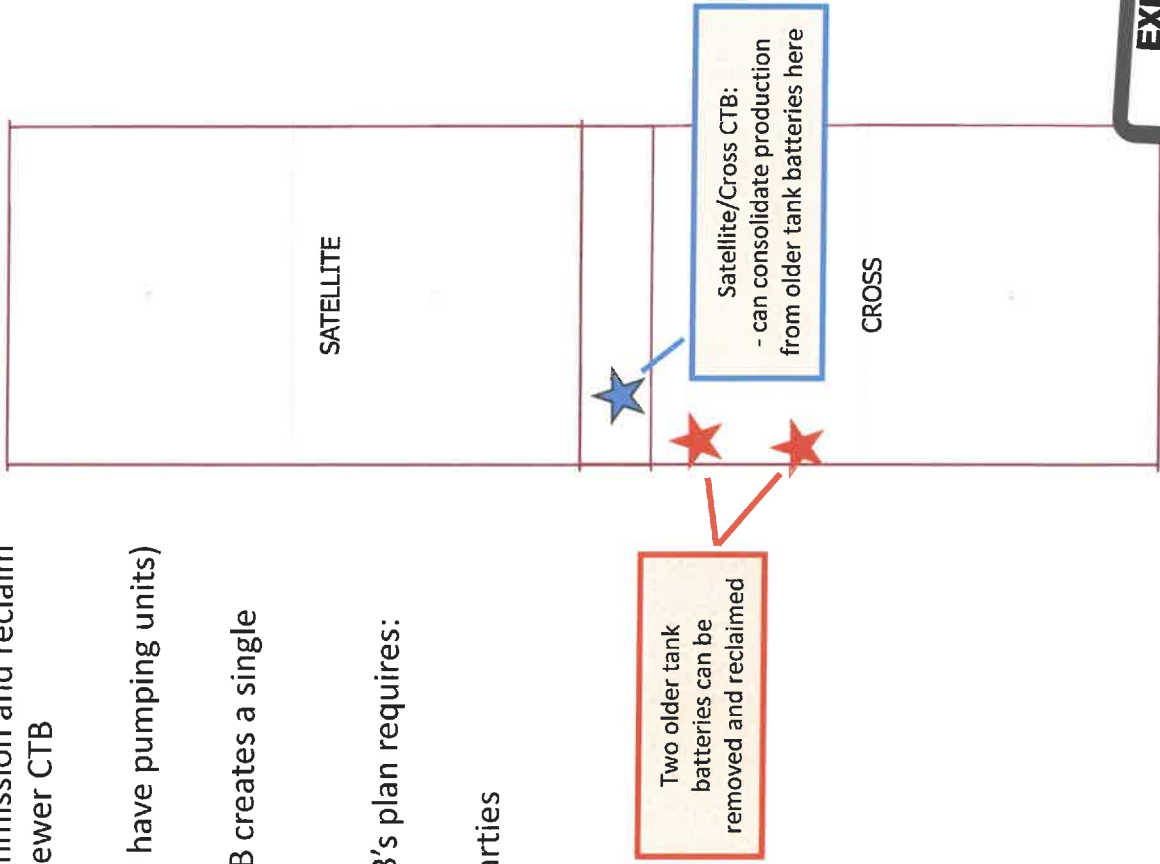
EX

Satellite/Cross CTB:
- can consolidate production from older tank batteries here

SATELLITE

CROSS

Two older tank batteries can be removed and reclaimed

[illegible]mmission and reclaim
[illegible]ewer CTB

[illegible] have pumping units)

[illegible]B creates a single

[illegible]B's plan requires:

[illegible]rties